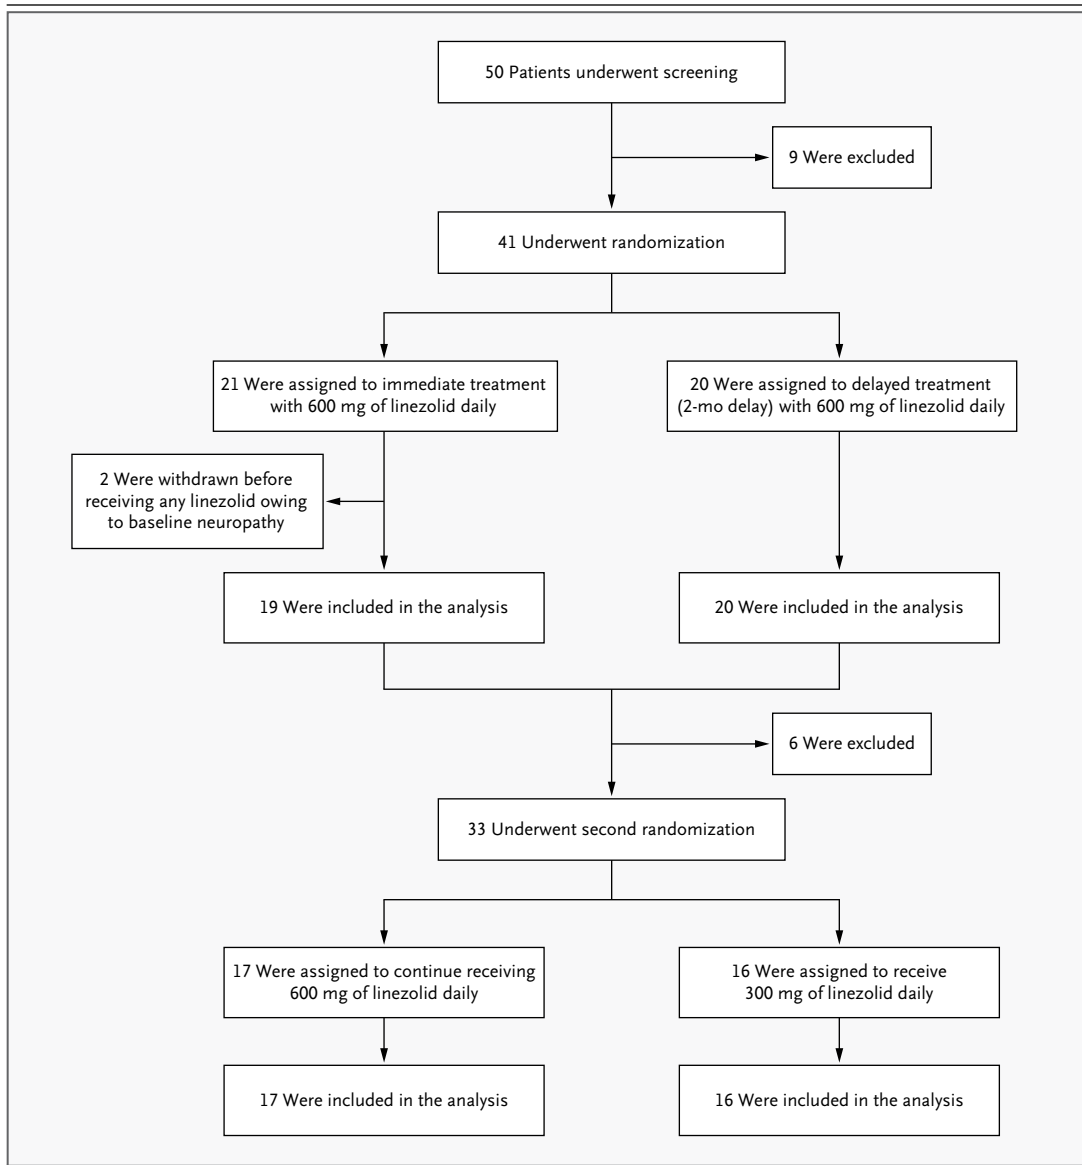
50 Patients underwent screening

9 Were excluded

41 Underwent randomization

21 Were assigned to immediate treatment with 600 mg of linezolid daily

20 Were assigned to delayed treatment (2-mo delay) with 600 mg of linezolid daily

2 Were withdrawn before receiving any linezolid owing to baseline neuropathy

19 Were included in the analysis

20 Were included in the analysis

6 Were excluded

33 Underwent second randomization

17 Were assigned to continue receiving 600 mg of linezolid daily

16 Were assigned to receive 300 mg of linezolid daily

17 Were included in the analysis

16 Were included in the analysis